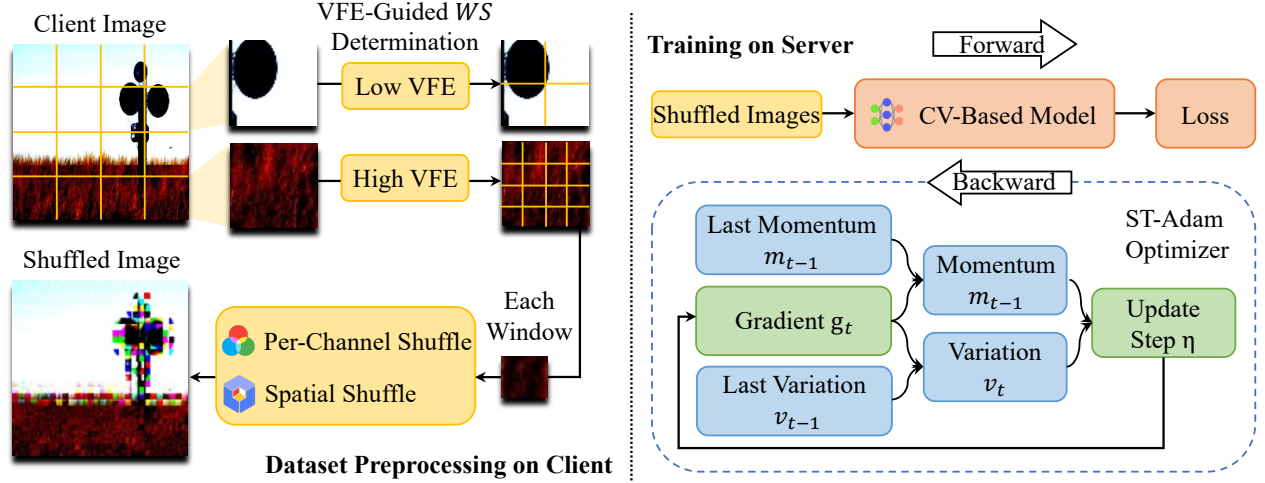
Client Image

VFE-Guided $WS$ Determination

Low VFE

High VFE

Each Window

Shuffled Image

Per-Channel Shuffle

Spatial Shuffle

Dataset Preprocessing on Client

Training on Server

Forward

Shuffled Images

CV-Based Model

Loss

Backward

ST-Adam Optimizer

Last Momentum $m_{t-1}$

Momentum $m_{t-1}$

Gradient $g_t$

Update Step η

Variation $v_t$

Last Variation $v_{t-1}$